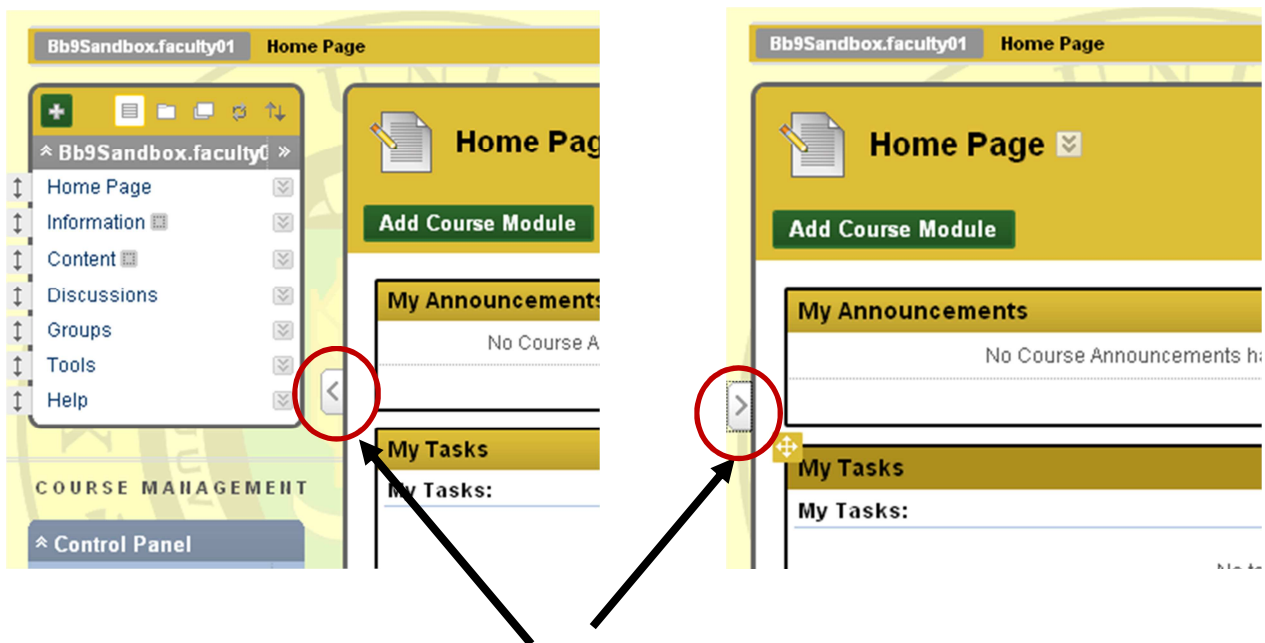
Bb9Sandbox.faculty01 Home Page

Bb9Sandbox.faculty0

Home Page

Information

Content

Discussions

Groups

Tools

Help

COURSE MANAGEMENT

Control Panel

Home Pag

Add Course Module

My Announcements

No Course A

My Tasks

My Tasks:

Bb9Sandbox.faculty01 Home Page

Home Page

Add Course Module

My Announcements

No Course Announcements ha

My Tasks

My Tasks:

No t